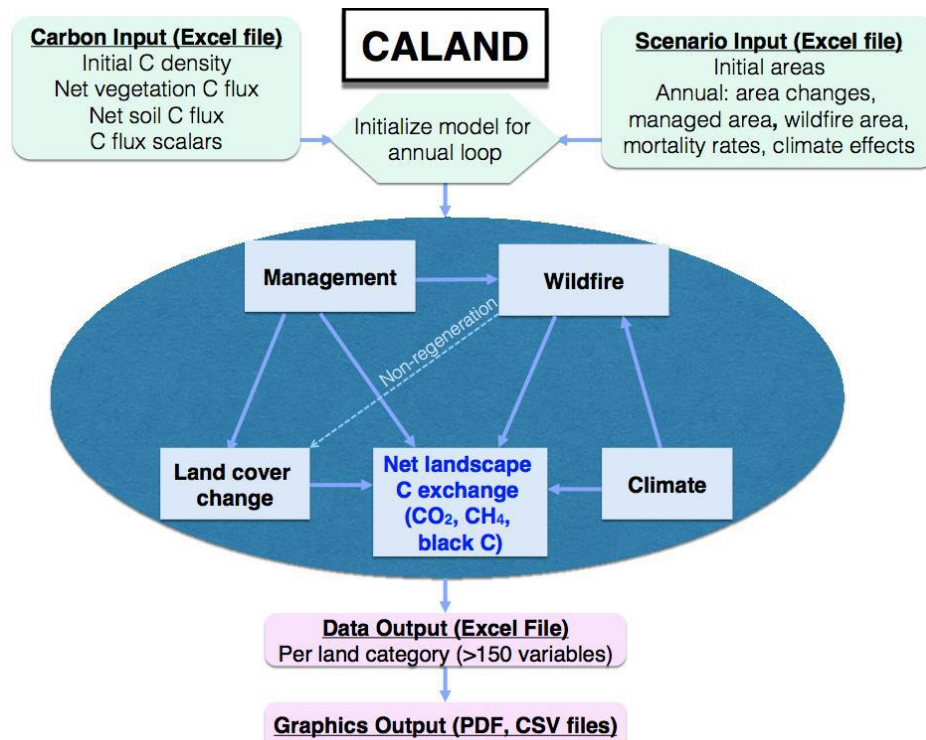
Carbon Input (Excel file)
Initial C density
Net vegetation C flux
Net soil C flux
C flux scalars

CALAND

Scenario Input (Excel file)
Initial areas
Annual: area changes, managed area, wildfire area, mortality rates, climate effects

Initialize model for annual loop

Management

Wildfire

Non-regeneration

Land cover change

Net landscape C exchange ($CO_2$, $CH_4$, black C)

Climate

Data Output (Excel File)
Per land category (>150 variables)

Graphics Output (PDF, CSV files)